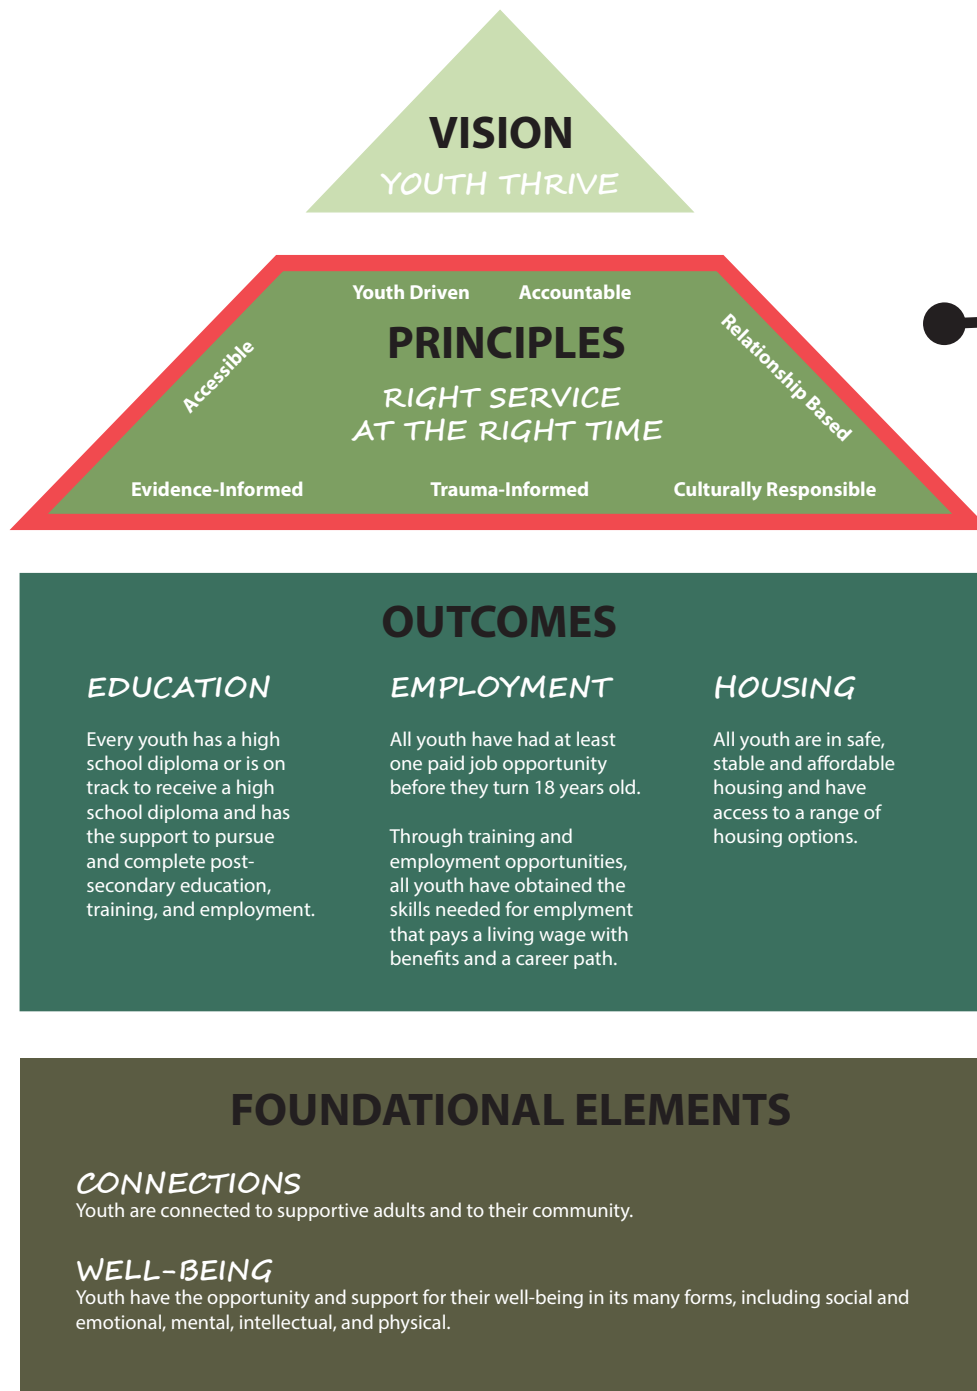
VISION
YOUTH THRIVE

Youth Driven
Accountable
Accessible
PRINCIPLES
RIGHT SERVICE AT THE RIGHT TIME
Relationship Based
Evidence-Informed
Trauma-Informed
Culturally Responsible

OUTCOMES

EDUCATION
Every youth has a high school diploma or is on track to receive a high school diploma and has the support to pursue and complete post-secondary education, training, and employment.

EMPLOYMENT
All youth have had at least one paid job opportunity before they turn 18 years old.

Through training and employment opportunities, all youth have obtained the skills needed for emplyment that pays a living wage with benefits and a career path.

HOUSING
All youth are in safe, stable and affordable housing and have access to a range of housing options.

FOUNDATIONAL ELEMENTS

CONNECTIONS
Youth are connected to supportive adults and to their community.

WELL-BEING
Youth have the opportunity and support for their well-being in its many forms, including social and emotional, mental, intellectual, and physical.